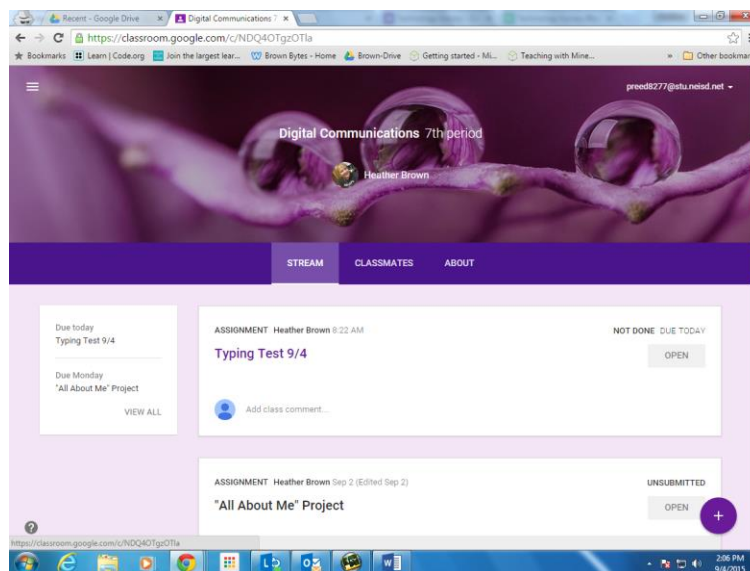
Recent - Google Drive ×
Digital Communications 7 ×

https://classroom.google.com/c/NDQ4OTgzOTla

Bookmarks Learn | Code.org Join the largest lear... Brown Bytes - Home Brown-Drive Getting started - Mi... Teaching with Mine... » Other bookmar

preed8277@stu.neisd.net

Digital Communications 7th period

Heather Brown

STREAM CLASSMATES ABOUT

Due today
Typing Test 9/4

Due Monday
"All About Me" Project

VIEW ALL

ASSIGNMENT Heather Brown 8:22 AM
NOT DONE DUE TODAY
Typing Test 9/4
OPEN

Add class comment...

ASSIGNMENT Heather Brown Sep 2 (Edited Sep 2)
UNSUBMITTED
"All About Me" Project
OPEN

https://classroom.google.com/c/NDQ4OTgzOTla

2:06 PM
9/4/2015